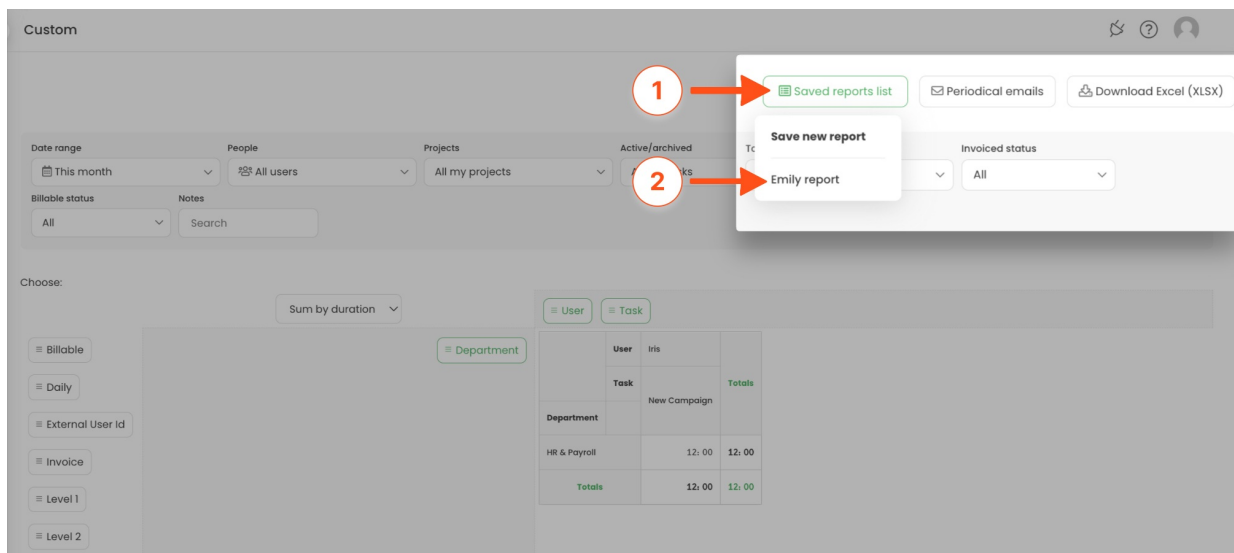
Custom

1 Saved reports list Periodical emails Download Excel (XLSX)

Save new report

2 Emily report

Date range
This month

People
All users

Projects
All my projects

Active/archived
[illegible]ks

To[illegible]

Invoiced status
All

Billable status
All

Notes
Search

Choose:

Sum by duration

≡ User ≡ Task

≡ Billable

≡ Daily

≡ External User Id

≡ Invoice

≡ Level 1

≡ Level 2

≡ Department

| | User | Iris | |
|---|---|---|---|
| | Task | New Campaign | Totals |
| Department | | | |
| HR & Payroll | | 12: 00 | 12: 00 |
| Totals | | 12: 00 | 12: 00 |